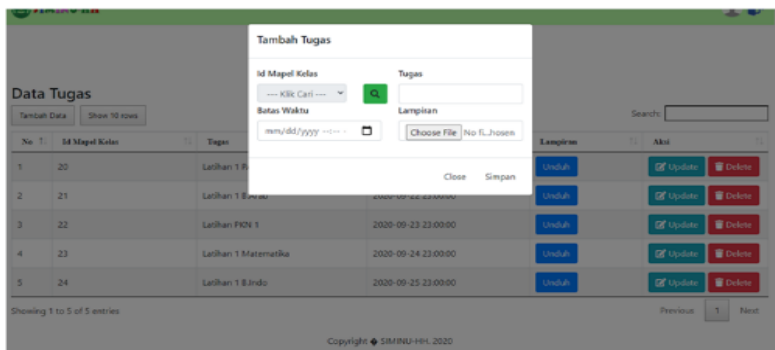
Tambah Tugas

Id Mapel Kelas
--- Klik Cari ---

Tugas

Batas Waktu
mm/dd/yyyy --:-- -

Lampiran
Choose File No fi...hosen

Close Simpan

Data Tugas

Tambah Data Show 10 rows

Search:

| No | Id Mapel Kelas | Tugas | | Lampiran | Aksi |
|---|---|---|---|---|---|
| 1 | 20 | Latihan 1 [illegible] | | Unduh | Update Delete |
| 2 | 21 | Latihan 1 B.Arab | 2020-09-22 23:00:00 | Unduh | Update Delete |
| 3 | 22 | Latihan PKN 1 | 2020-09-23 23:00:00 | Unduh | Update Delete |
| 4 | 23 | Latihan 1 Matematika | 2020-09-24 23:00:00 | Unduh | Update Delete |
| 5 | 24 | Latihan 1 B.Indo | 2020-09-25 23:00:00 | Unduh | Update Delete |

Showing 1 to 5 of 5 entries

Previous 1 Next

Copyright © SIMINU-HH. 2020